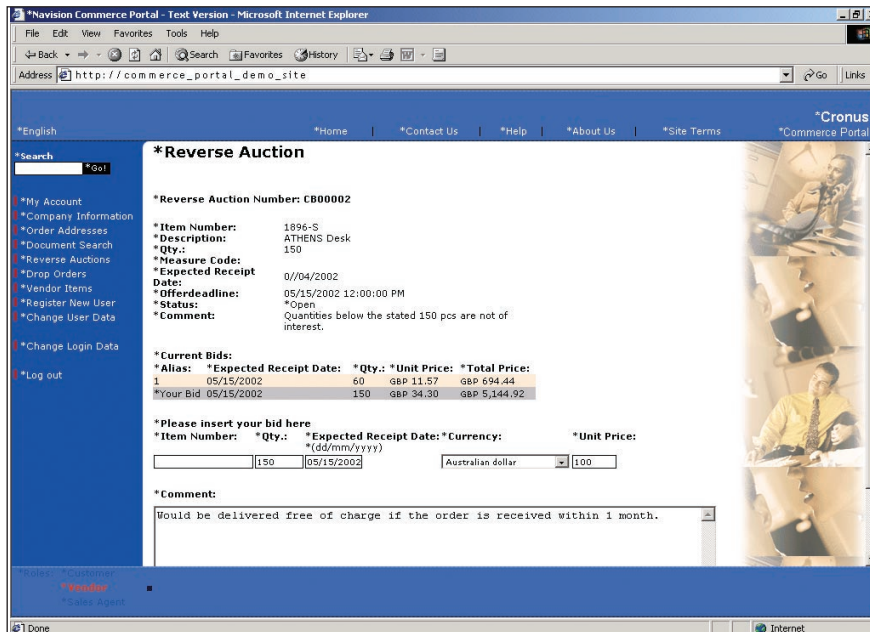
*Navision Commerce Portal - Text Version - Microsoft Internet Explorer

File Edit View Favorites Tools Help

Back Search Favorites History

Address http://commerce_portal_demo_site Go Links

*English *Home | *Contact Us | *Help | *About Us | *Site Terms *Cronus *Commerce Portal

*Search *Go!

*My Account
*Company Information
*Order Addresses
*Document Search
*Reverse Auctions
*Drop Orders
*Vendor Items
*Register New User
*Change User Data

*Change Login Data

*Log out

*Reverse Auction

*Reverse Auction Number: CB00002

*Item Number: 1896-S
*Description: ATHENS Desk
*Qty.: 150
*Measure Code:
*Expected Receipt Date: 0//04/2002
*Offerdeadline: 05/15/2002 12:00:00 PM
*Status: *Open
*Comment: Quantities below the stated 150 pcs are not of interest.

*Current Bids:

| *Alias: | *Expected Receipt Date: | *Qty.: | *Unit Price: | *Total Price: |
|---|---|---|---|---|
| 1 | 05/15/2002 | 60 | GBP 11.57 | GBP 694.44 |
| *Your Bid | 05/15/2002 | 150 | GBP 34.30 | GBP 5,144.92 |

*Please insert your bid here
*Item Number: *Qty.: *Expected Receipt Date: *(dd/mm/yyyy) *Currency: *Unit Price:

150 05/15/2002 Australian dollar 100

*Comment:

Would be delivered free of charge if the order is received within 1 month.

*Roles: *Customer
*Vendor
*Sales Agent

Done Internet